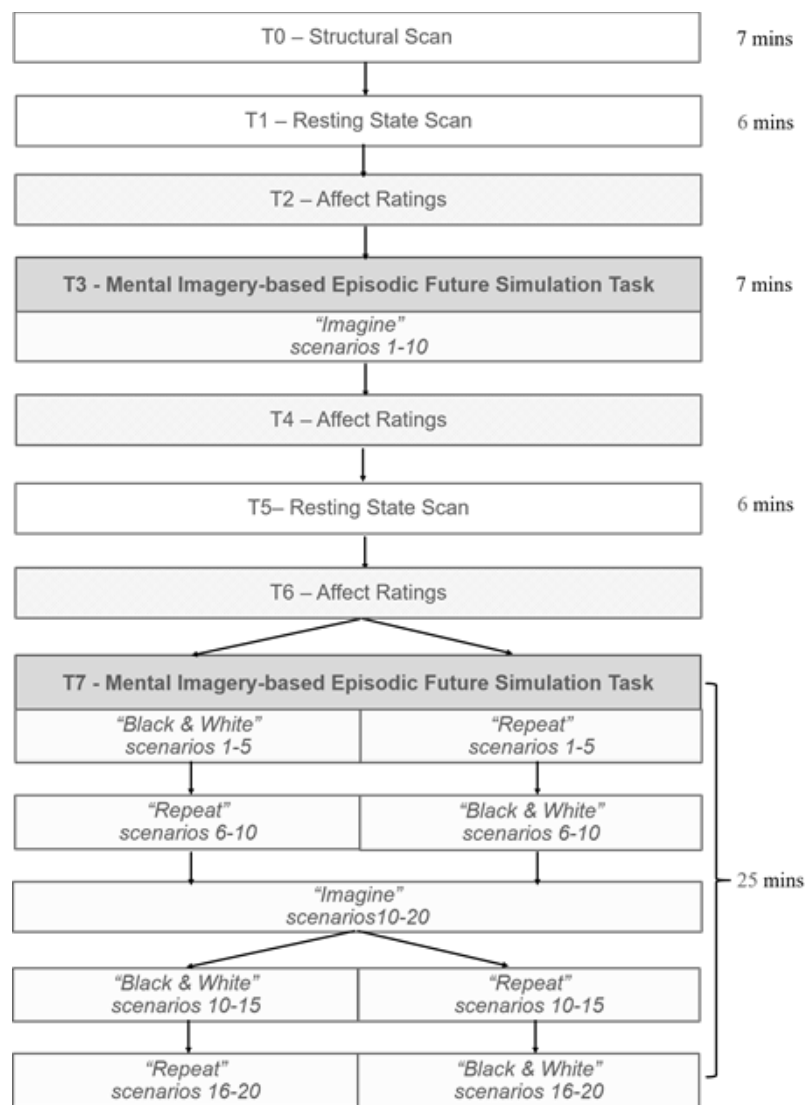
T0 – Structural Scan

7 mins

T1 – Resting State Scan

6 mins

T2 – Affect Ratings

T3 - Mental Imagery-based Episodic Future Simulation Task

7 mins

"Imagine" scenarios 1-10

T4 – Affect Ratings

T5– Resting State Scan

6 mins

T6 – Affect Ratings

T7 - Mental Imagery-based Episodic Future Simulation Task

"Black & White" scenarios 1-5

"Repeat" scenarios 1-5

"Repeat" scenarios 6-10

"Black & White" scenarios 6-10

"Imagine" scenarios10-20

25 mins

"Black & White" scenarios 10-15

"Repeat" scenarios 10-15

"Repeat" scenarios 16-20

"Black & White" scenarios 16-20